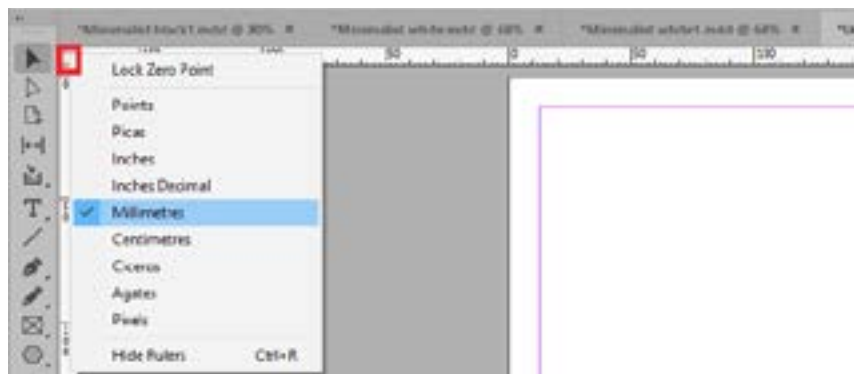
*Minimalist black1.indd @ 30% ×
*Minimalist white.indd @ 68% ×
*Minimalist white1.indd @ 68% ×

Lock Zero Point

Points
Picas
Inches
Inches Decimal
Millimetres
Centimetres
Ciceros
Agates
Pixels

Hide Rulers Ctrl+R